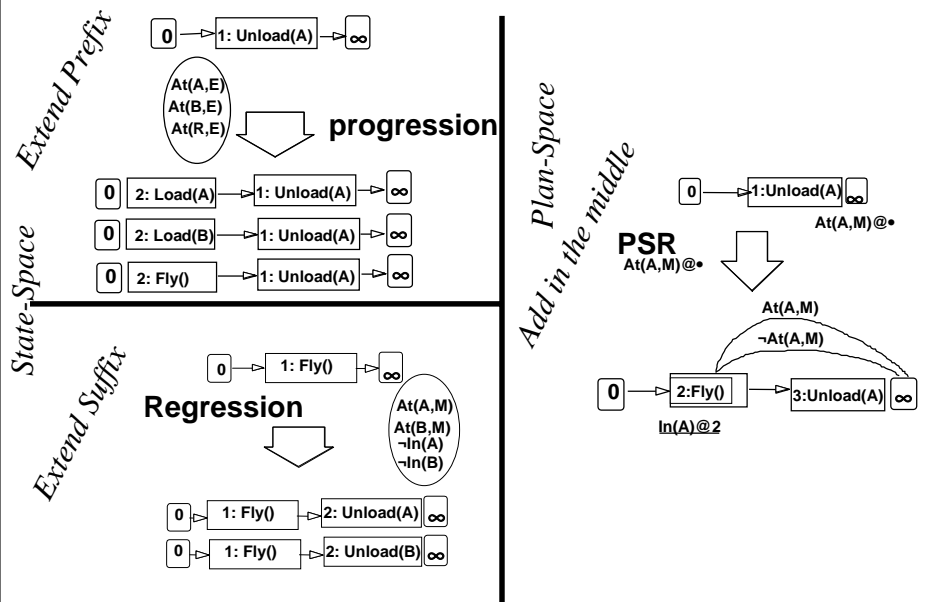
Extend Prefix

0 1: Unload(A) $\infty$

At(A,E)
At(B,E)
At(R,E)

progression

0 2: Load(A) 1: Unload(A) $\infty$
0 2: Load(B) 1: Unload(A) $\infty$
0 2: Fly() 1: Unload(A) $\infty$

State-Space

Extend Suffix

0 1: Fly() $\infty$

Regression

At(A,M)
At(B,M)
¬In(A)
¬In(B)

0 1: Fly() 2: Unload(A) $\infty$
0 1: Fly() 2: Unload(B) $\infty$

Plan-Space

Add in the middle

0 1:Unload(A) $\infty$
At(A,M)@•

PSR
At(A,M)@•

At(A,M)
¬At(A,M)

0 2:Fly() 3:Unload(A) $\infty$
In(A)@2